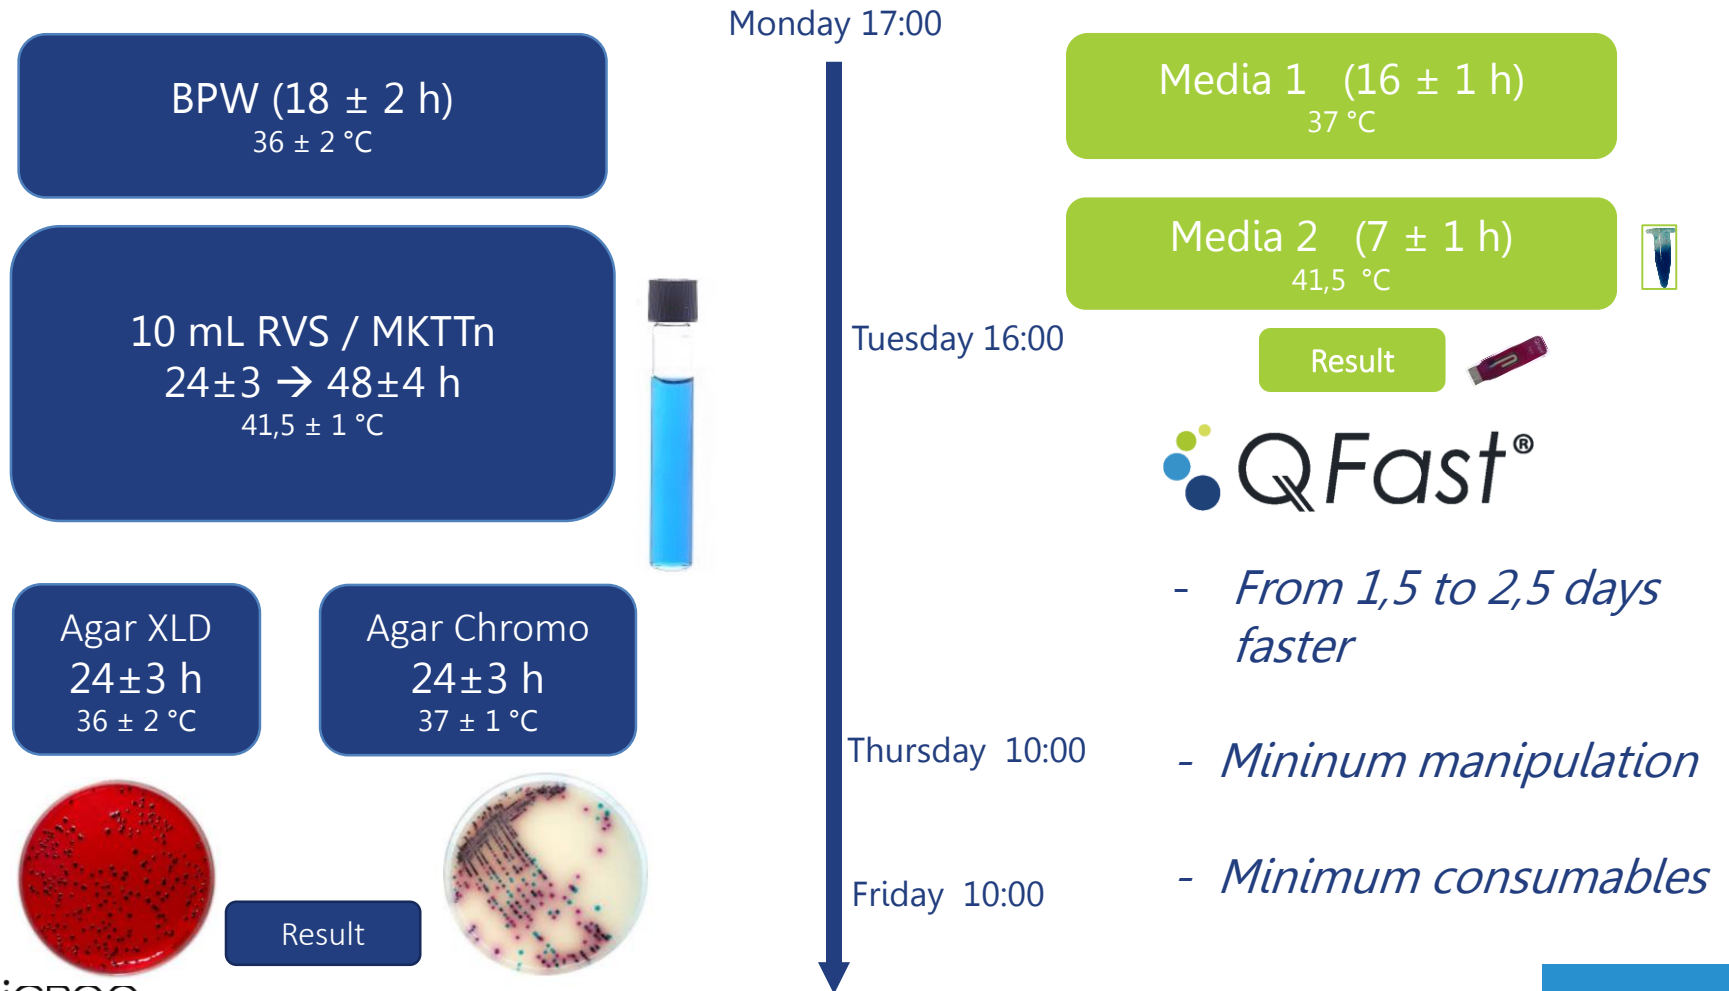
BPW (18 ± 2 h)
36 ± 2 °C

10 mL RVS / MKTTn
24±3 → 48±4 h
41,5 ± 1 °C

Agar XLD
24±3 h
36 ± 2 °C

Agar Chromo
24±3 h
37 ± 1 °C

Result

Monday 17:00

Tuesday 16:00

Thursday 10:00

Friday 10:00

Media 1 (16 ± 1 h)
37 °C

Media 2 (7 ± 1 h)
41,5 °C

Result

QFast®

- From 1,5 to 2,5 days faster

- Mininum manipulation

- Minimum consumables